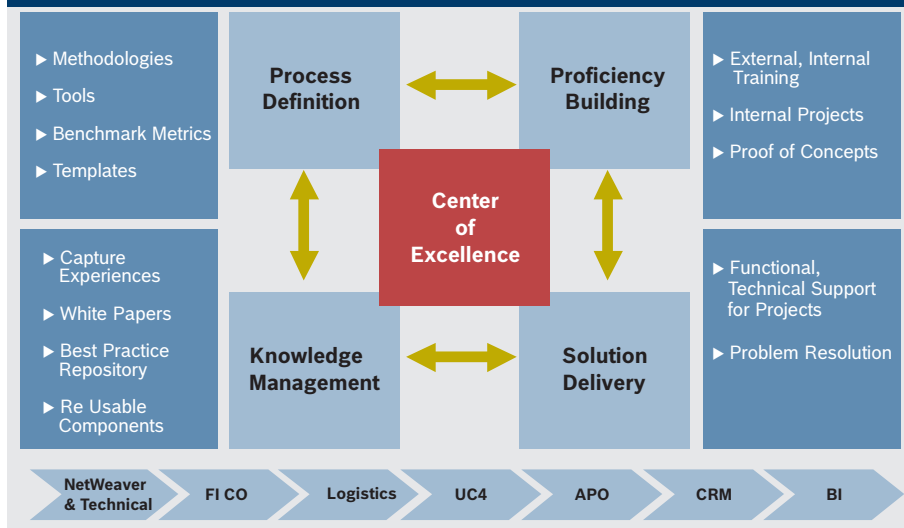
▶ Methodologies

▶ Tools

▶ Benchmark Metrics

▶ Templates

Process Definition

Proficiency Building

▶ External, Internal Training

▶ Internal Projects

▶ Proof of Concepts

Center of Excellence

▶ Capture Experiences

▶ White Papers

▶ Best Practice Repository

▶ Re Usable Components

Knowledge Management

Solution Delivery

▶ Functional, Technical Support for Projects

▶ Problem Resolution

NetWeaver & Technical

FI CO

Logistics

UC4

APO

CRM

BI